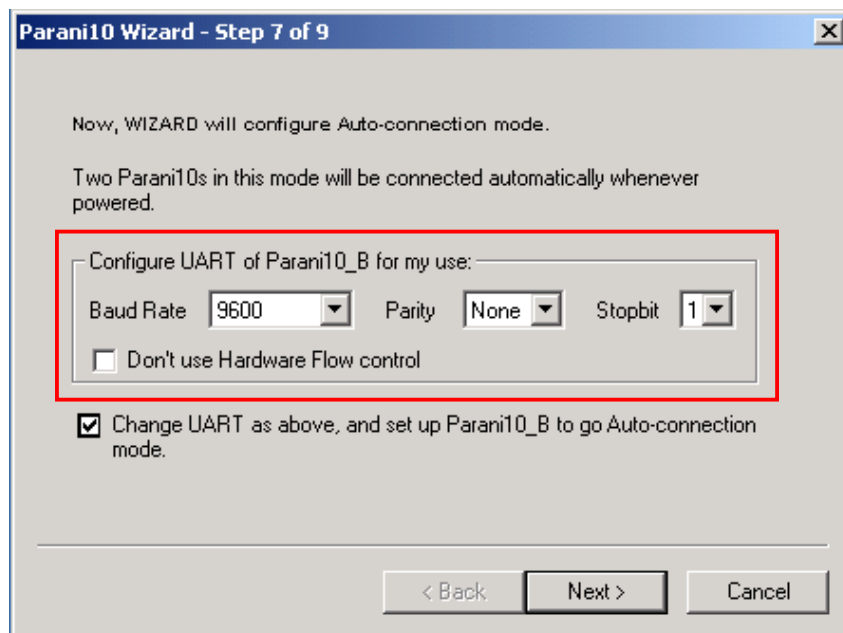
Parani10 Wizard - Step 7 of 9

Now, WIZARD will configure Auto-connection mode.

Two Parani10s in this mode will be connected automatically whenever powered.

Configure UART of Parani10_B for my use:

Baud Rate 9600 Parity None Stopbit 1

Don't use Hardware Flow control

Change UART as above, and set up Parani10_B to go Auto-connection mode.

< Back Next > Cancel